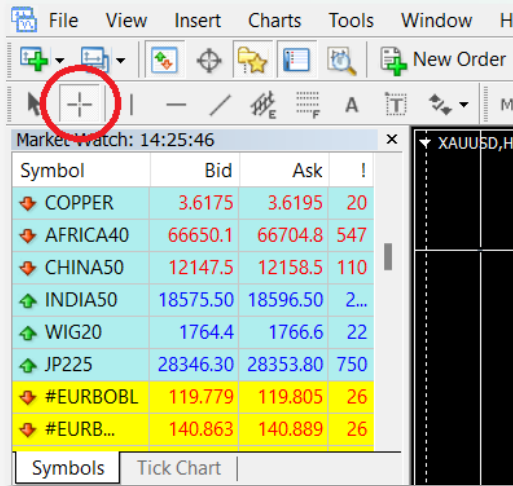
File View Insert Charts Tools Window H

New Order

Market Watch: 14:25:46

| Symbol | Bid | Ask | ! |
|---|---|---|---|
| COPPER | 3.6175 | 3.6195 | 20 |
| AFRICA40 | 66650.1 | 66704.8 | 547 |
| CHINA50 | 12147.5 | 12158.5 | 110 |
| INDIA50 | 18575.50 | 18596.50 | 2... |
| WIG20 | 1764.4 | 1766.6 | 22 |
| JP225 | 28346.30 | 28353.80 | 750 |
| #EURBOBL | 119.779 | 119.805 | 26 |
| #EURB... | 140.863 | 140.889 | 26 |

Symbols Tick Chart

XAUUSD,H